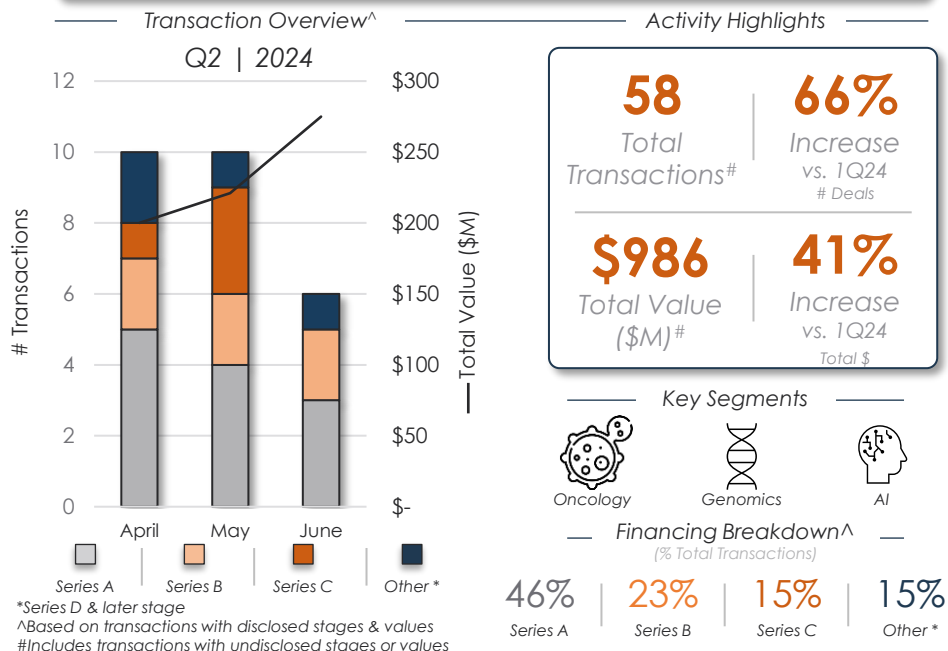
Transaction Overview^

Q2 | 2024

| | April | May | June |
|---|---|---|---|
| Series A | 5 | 4 | 3 |
| Series B | 2 | 2 | 2 |
| Series C | 1 | 3 | 0 |
| Other * | 2 | 1 | 1 |

12, 10, 8, 6, 4, 2, 0

# Transactions

$300, $250, $200, $150, $100, $50, $-

— Total Value ($M)

April May June

Series A Series B Series C Other *

*Series D & later stage
^Based on transactions with disclosed stages & values
#Includes transactions with undisclosed stages or values

Activity Highlights

58
Total Transactions#

66%
Increase vs. 1Q24
# Deals

$986
Total Value ($M)#

41%
Increase vs. 1Q24
Total $

Key Segments

Oncology Genomics AI

Financing Breakdown^
(% Total Transactions)

46%
Series A

23%
Series B

15%
Series C

15%
Other *